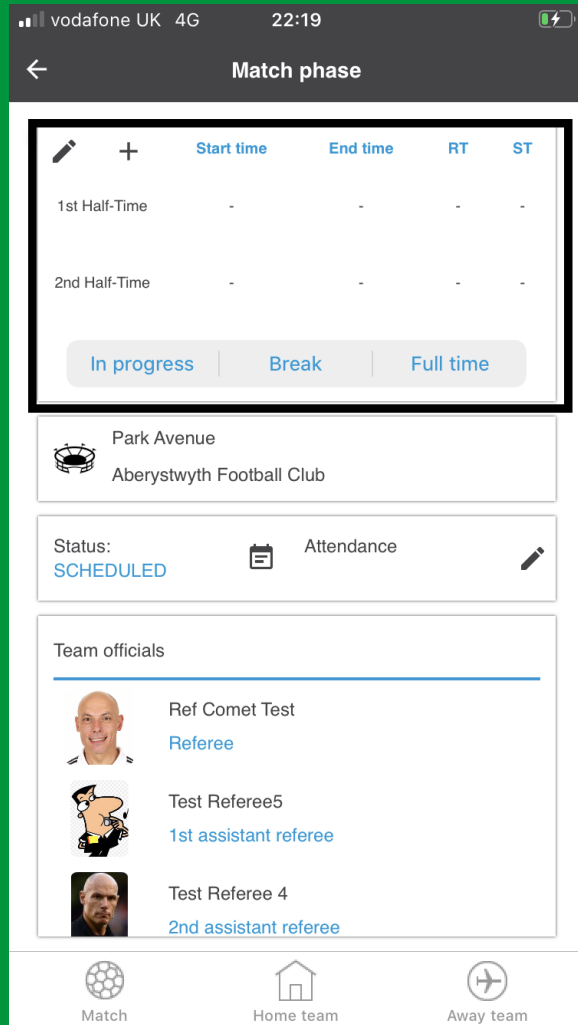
vodafone UK 4G 22:19

Match phase

| | Start time | End time | RT | ST |
|---|---|---|---|---|
| 1st Half-Time | - | - | - | - |
| 2nd Half-Time | - | - | - | - |

In progress | Break | Full time

Park Avenue
Aberystwyth Football Club

Status:
SCHEDULED
Attendance

Team officials

Ref Comet Test
Referee

Test Referee5
1st assistant referee

Test Referee 4
2nd assistant referee

Match Home team Away team